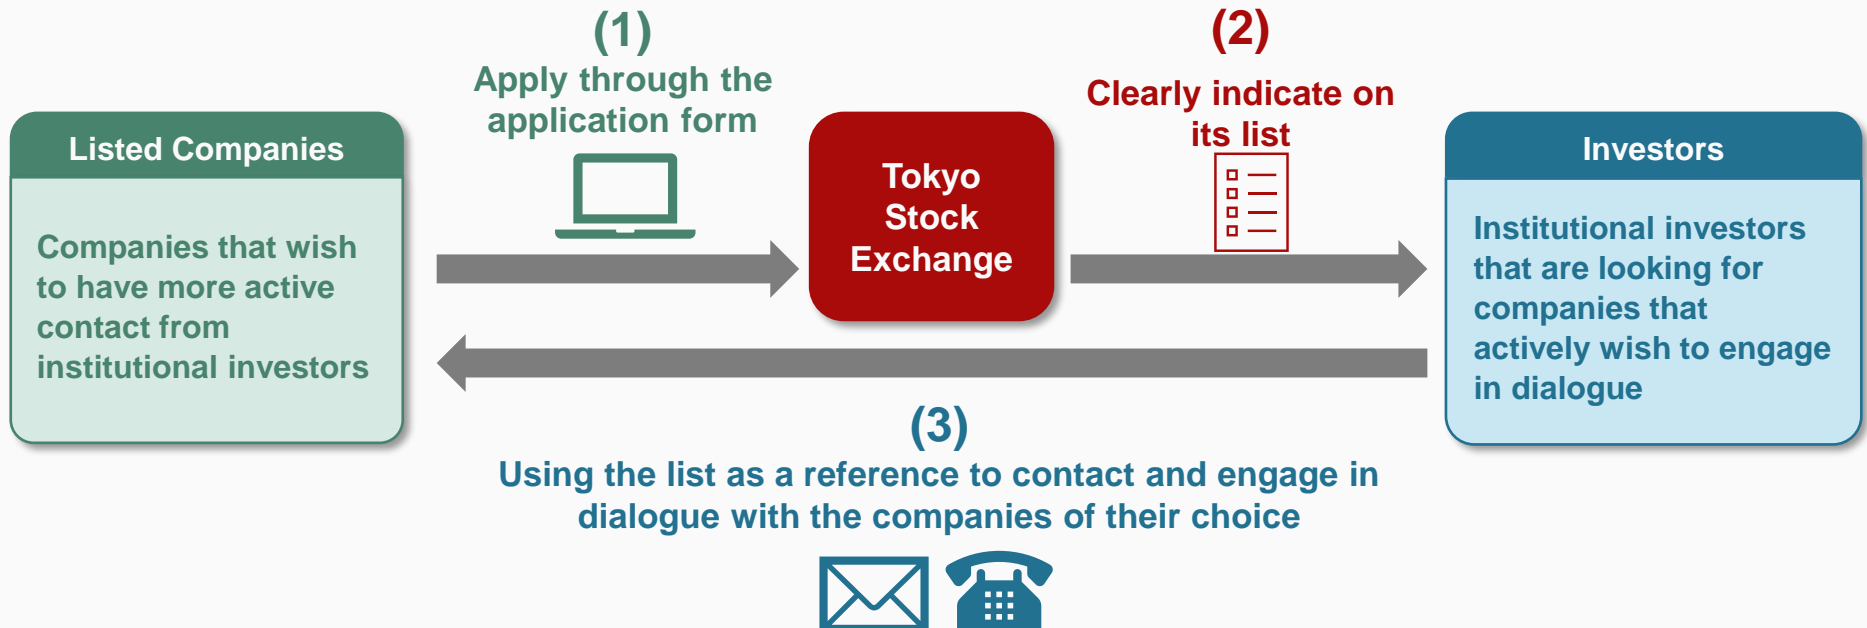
Listed Companies

Companies that wish to have more active contact from institutional investors

(1)
Apply through the application form

Tokyo Stock Exchange

(2)
Clearly indicate on its list

Investors

Institutional investors that are looking for companies that actively wish to engage in dialogue

(3)
Using the list as a reference to contact and engage in dialogue with the companies of their choice